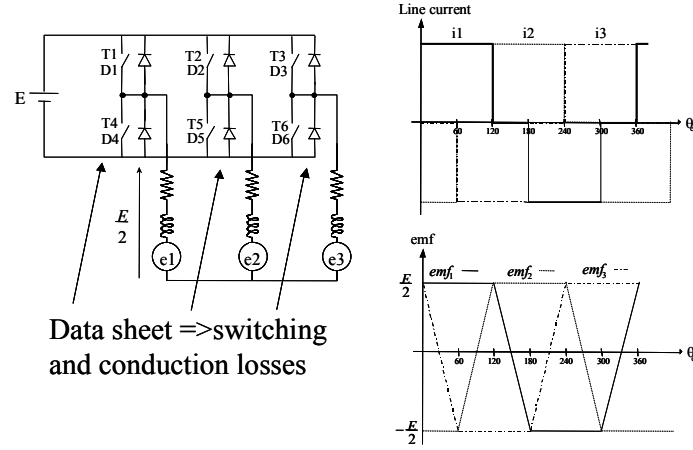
E

T1
D1
T2
D2
T3
D3
T4
D4
T5
D5
T6
D6

$\frac{E}{2}$

e1
e2
e3

Data sheet =>switching and conduction losses

Line current
i1
i2
i3
60
120
180
240
300
360
θ

emf
$emf_1$
$emf_2$
$emf_3$
$\frac{E}{2}$
60
120
180
240
300
360
θ
$-\frac{E}{2}$